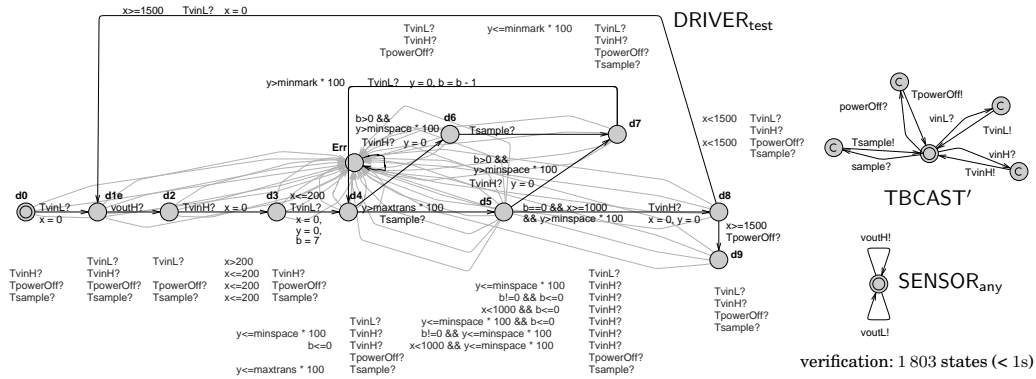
x>=1500 TvinL? x = 0

y<=minmark * 100

TvinL?
TvinH?
TpowerOff?

TvinL?
TvinH?
TpowerOff?
Tsample?

DRIVER$_{\text{test}}$

y>minmark * 100 TvinL? y = 0, b = b - 1

b>0 &&
y>minspace * 100
TvinH? y = 0

d6

Tsample?

d7

x<1500 TvinL?
TvinH?
x<1500 TpowerOff?
Tsample?

Err

b>0 &&
y>minspace * 100
TvinH? y = 0

d0

TvinL?
x = 0

d1e

voutH?

d2

TvinH?

x = 0

d3

x<=200
TvinL?
x = 0,
y = 0,
b = 7

d4

y>maxtrans * 100
Tsample?

d5

b==0 && x>=1000
&& y>minspace * 100

TvinH?
x = 0, y = 0

d8

x>=1500
TpowerOff?

d9

TvinH?
TpowerOff?
Tsample?

TvinL?
TvinH?
TpowerOff?
Tsample?

TvinL?

TpowerOff?
Tsample?

x>200
x<=200
x<=200
x<=200

TvinH?
TpowerOff?
Tsample?

y<=minspace * 100
b<=0

y<=maxtrans * 100

TvinL?
TvinH?
TvinH?
TpowerOff?
Tsample?

y<=minspace * 100
b!=0 && b<=0
x<1000 && b<=0
y<=minspace * 100 && b<=0
b!=0 && y<=minspace * 100
x<1000 && y<=minspace * 100

TvinL?
TvinH?
TvinH?
TvinH?
TvinH?
TvinH?
TpowerOff?
Tsample?

TvinL?
TvinH?
TpowerOff?
Tsample?

C
powerOff?
C
TpowerOff!
C
vinL?
TvinL!
C
Tsample!
sample?
vinH?
TvinH!
C

TBCAST′

voutH!

SENSOR$_{\text{any}}$

voutL!

verification: 1 803 states (< 1s)